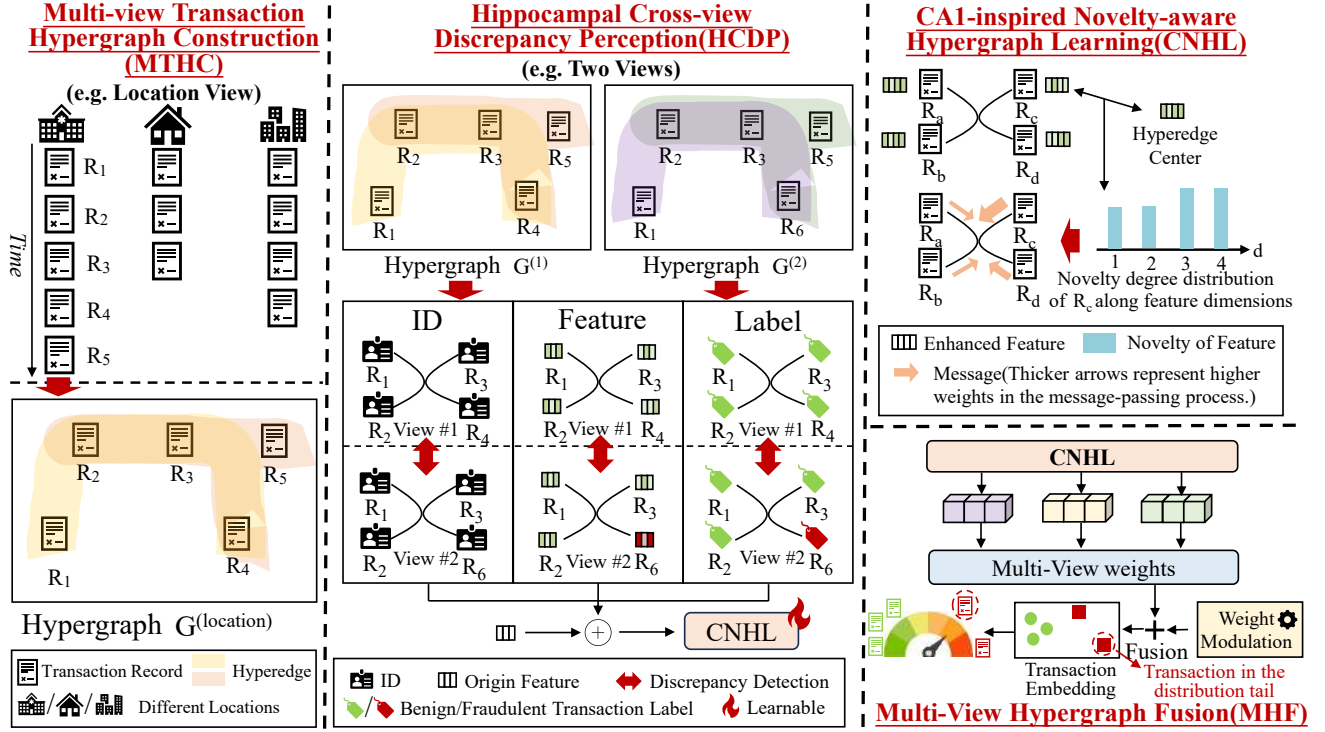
Multi-view Transaction Hypergraph Construction (MTHC)

(e.g. Location View)

Time

$R_1$
$R_2$
$R_3$
$R_4$
$R_5$

$R_2$ $R_3$ $R_5$
$R_1$ $R_4$

Hypergraph $G^{(location)}$

Transaction Record
Hyperedge
Different Locations

Hippocampal Cross-view Discrepancy Perception(HCDP)

(e.g. Two Views)

$R_2$ $R_3$ $R_5$
$R_1$ $R_4$

Hypergraph $G^{(1)}$

$R_2$ $R_3$ $R_5$
$R_1$ $R_6$

Hypergraph $G^{(2)}$

ID

$R_1$ $R_3$
$R_2$ View #1 $R_4$

$R_1$ $R_3$
$R_2$ View #2 $R_6$

Feature

$R_1$ $R_3$
$R_2$ View #1 $R_4$

$R_1$ $R_3$
$R_2$ View #2 $R_6$

Label

$R_1$ $R_3$
$R_2$ View #1 $R_4$

$R_1$ $R_3$
$R_2$ View #2 $R_6$

+

CNHL

ID
Origin Feature
Discrepancy Detection
Benign/Fraudulent Transaction Label
Learnable

CA1-inspired Novelty-aware Hypergraph Learning(CNHL)

$R_a$ $R_c$
$R_b$ $R_d$

Hyperedge Center

$R_a$ $R_c$
$R_b$ $R_d$

1 2 3 4 d

Novelty degree distribution of $R_c$ along feature dimensions

Enhanced Feature
Novelty of Feature
Message(Thicker arrows represent higher weights in the message-passing process.)

CNHL

Multi-View weights

Weight Modulation

Fusion

Transaction Embedding

Transaction in the distribution tail

Multi-View Hypergraph Fusion(MHF)